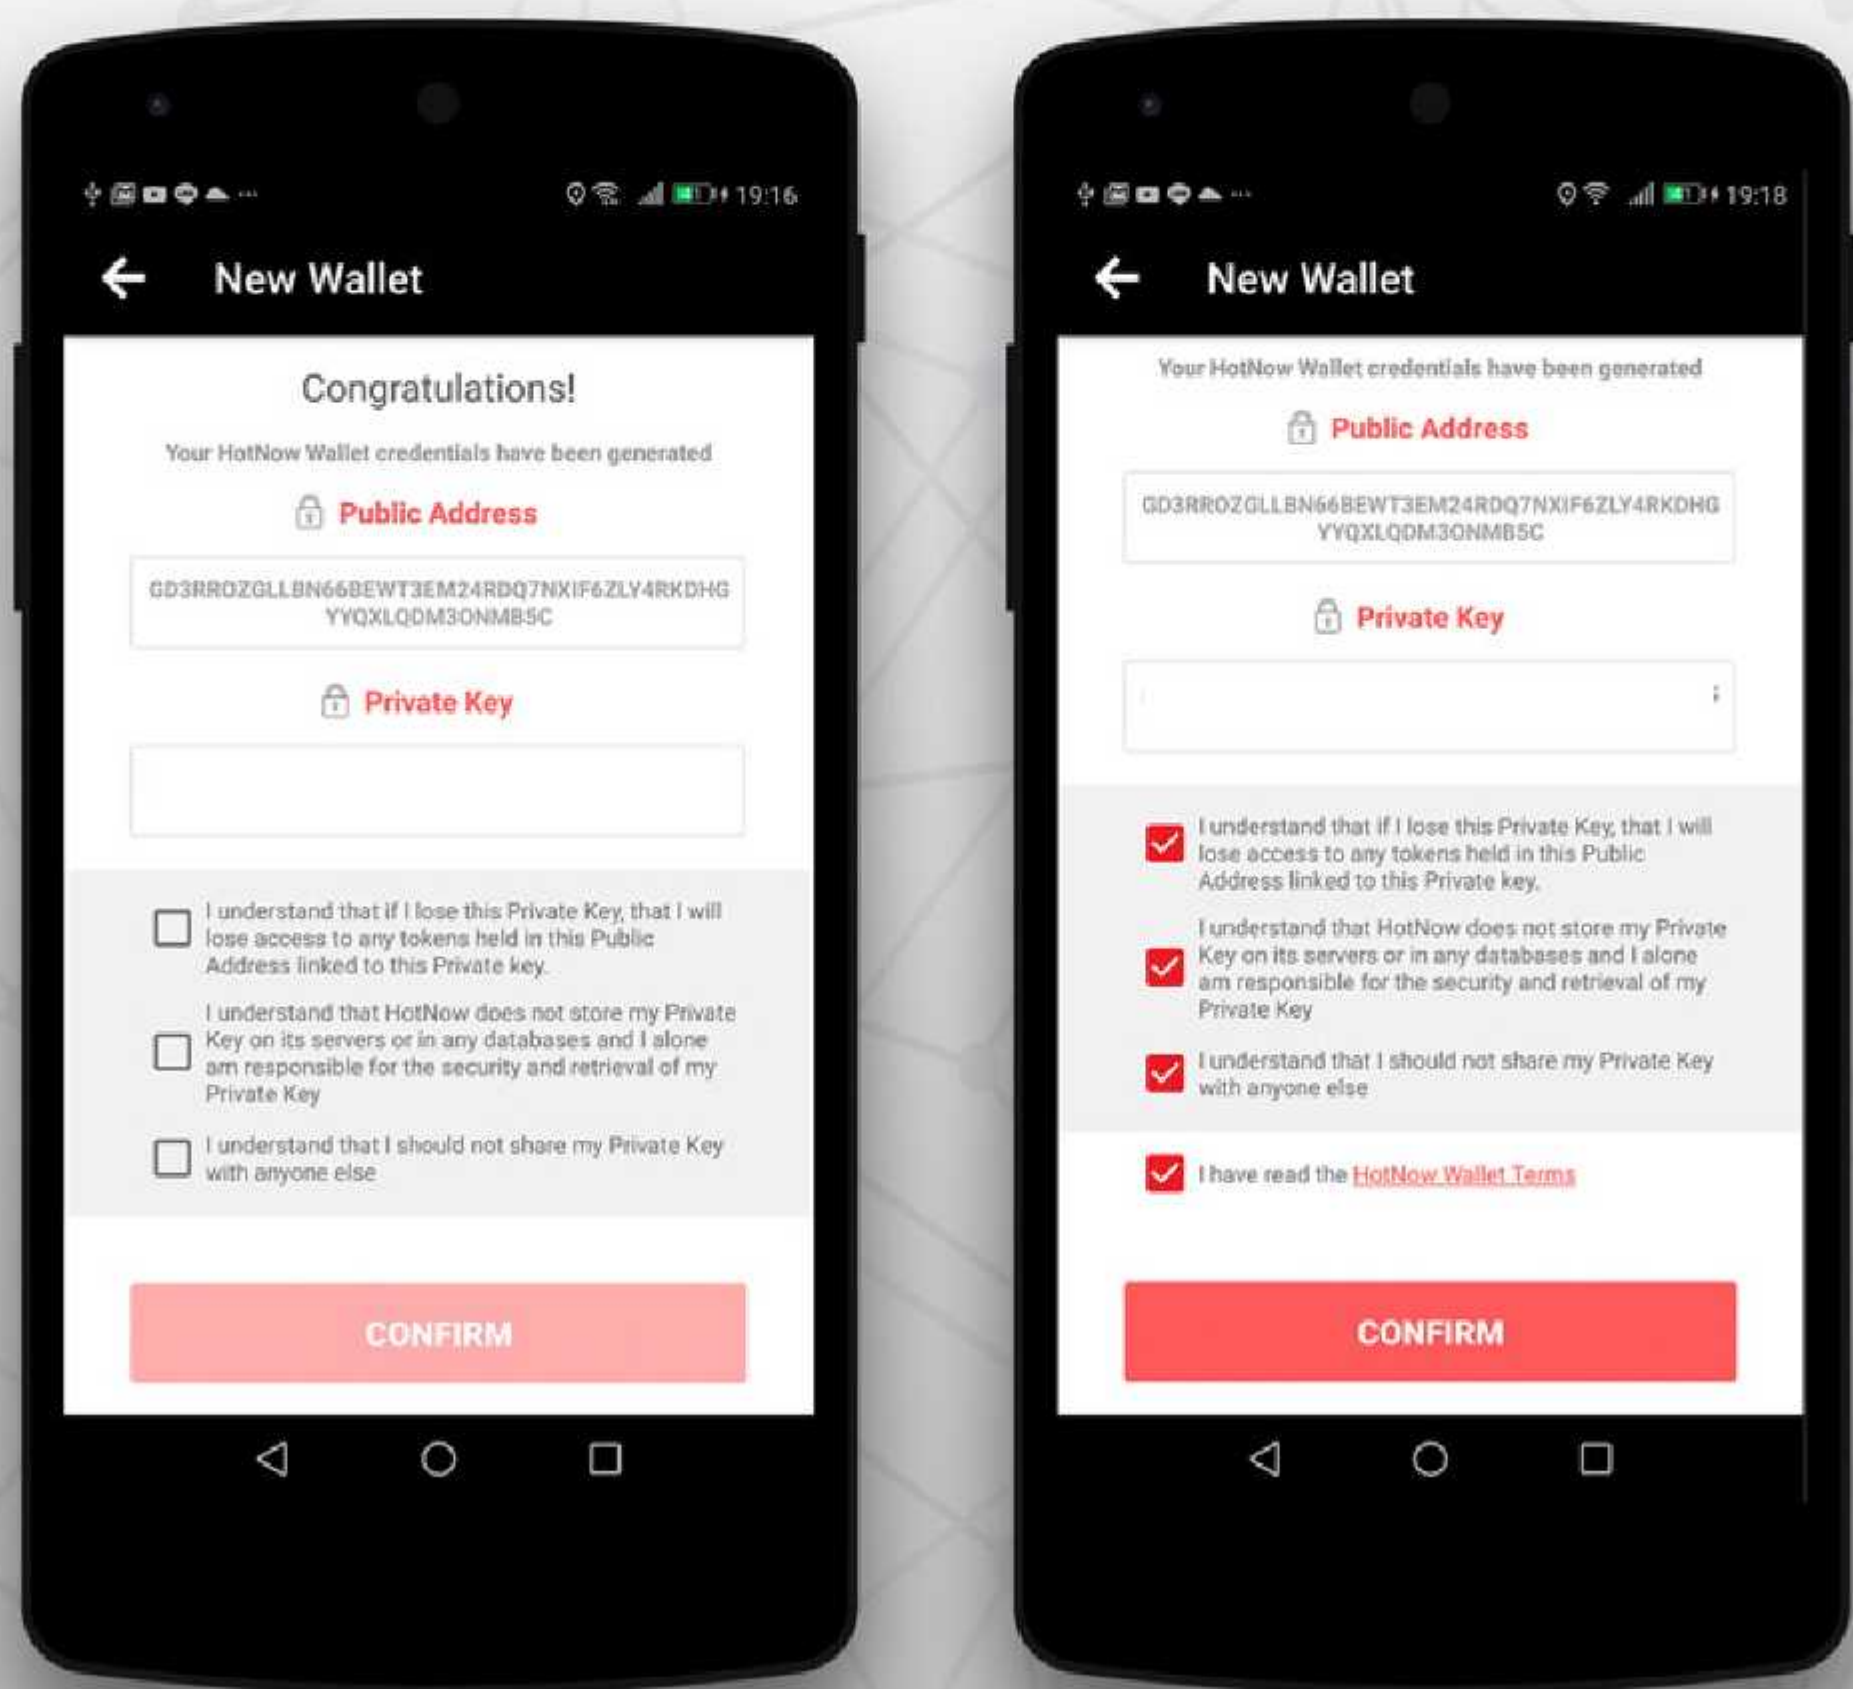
19:16

New Wallet

Congratulations!

Your HotNow Wallet credentials have been generated

Public Address

GD3RROZGLLBN66BEWT3EM24RDQ7NXIF6ZLY4RKDHG YYQXLQDM3ONMB5C

Private Key

I understand that if I lose this Private Key, that I will lose access to any tokens held in this Public Address linked to this Private key.

I understand that HotNow does not store my Private Key on its servers or in any databases and I alone am responsible for the security and retrieval of my Private Key

I understand that I should not share my Private Key with anyone else

CONFIRM

19:18

New Wallet

Your HotNow Wallet credentials have been generated

Public Address

GD3RROZGLLBN66BEWT3EM24RDQ7NXIF6ZLY4RKDHG YYQXLQDM3ONMB5C

Private Key

I understand that if I lose this Private Key, that I will lose access to any tokens held in this Public Address linked to this Private key.

I understand that HotNow does not store my Private Key on its servers or in any databases and I alone am responsible for the security and retrieval of my Private Key

I understand that I should not share my Private Key with anyone else

I have read the HotNow Wallet Terms

CONFIRM